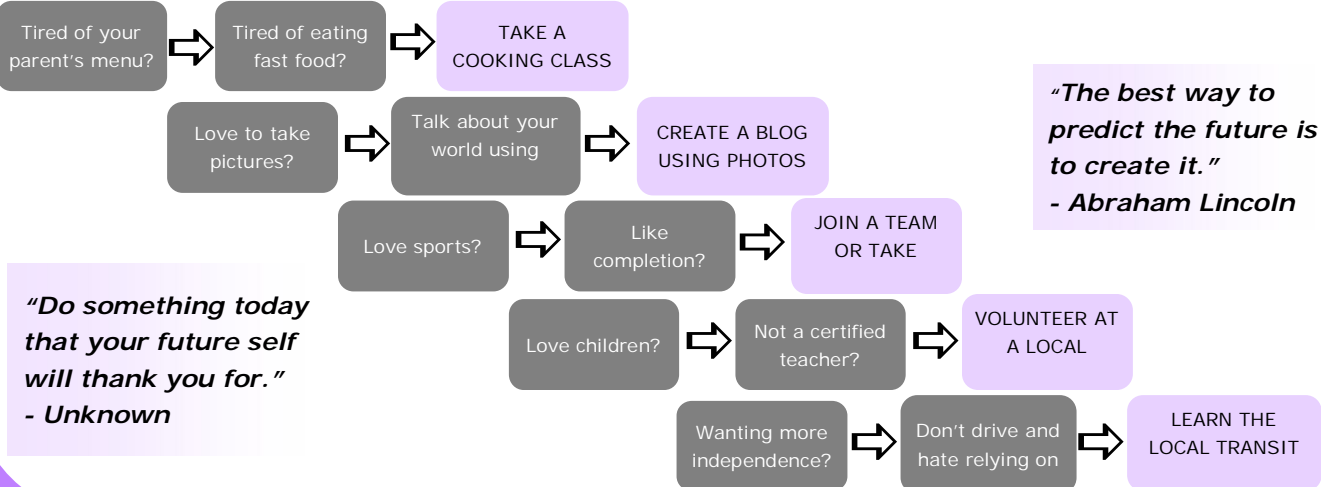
Tired of your parent's menu?

Tired of eating fast food?

TAKE A COOKING CLASS

Love to take pictures?

Talk about your world using

CREATE A BLOG USING PHOTOS

Love sports?

Like completion?

JOIN A TEAM OR TAKE

Love children?

Not a certified teacher?

VOLUNTEER AT A LOCAL

Wanting more independence?

Don't drive and hate relying on

LEARN THE LOCAL TRANSIT

"The best way to predict the future is to create it."
- Abraham Lincoln

"Do something today that your future self will thank you for."
- Unknown